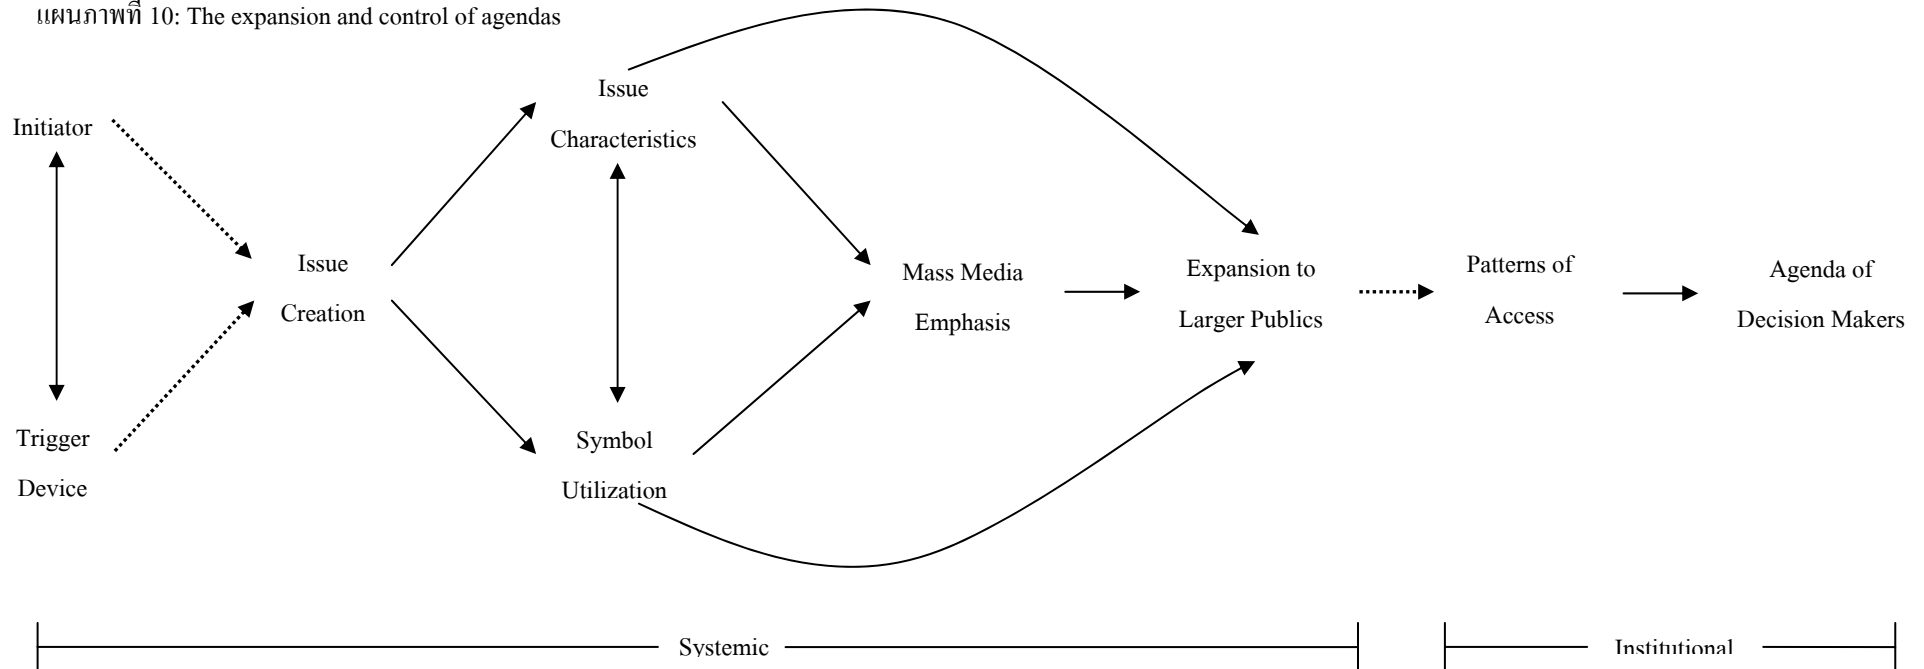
แผนภาพที่ 10: The expansion and control of agendas

Initiator

Trigger Device

Issue Creation

Issue Characteristics

Symbol Utilization

Mass Media Emphasis

Expansion to Larger Publics

Patterns of Access

Agenda of Decision Makers

Systemic

Institutional